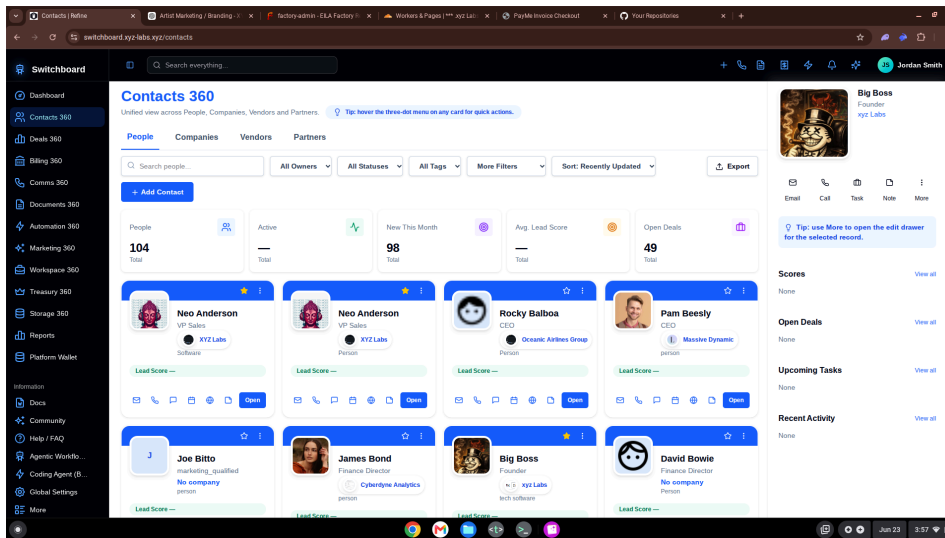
Contacts | Refine × Artist Marketing / Branding - × factory-admin - EILA Factory × Workers & Pages | ***.xyz Lab × PayMe Invoice Checkout × Your Repositories × +

switchboard.xyz-labs.xyz/contacts

Switchboard

Search everything...

JS Jordan Smith

Dashboard
Contacts 360
Deals 360
Billing 360
Comms 360
Documents 360
Automation 360
Marketing 360
Workspace 360
Treasury 360
Storage 360
Reports
Platform Wallet

Information
Docs
Community
Help / FAQ
Agentic Workflo...
Coding Agent (B...
Global Settings
More

Contacts 360
Unified view across People, Companies, Vendors and Partners.
Tip: hover the three-dot menu on any card for quick actions.

People Companies Vendors Partners

Search people...
All Owners
All Statuses
All Tags
More Filters
Sort: Recently Updated
Export

+ Add Contact

| People | Active | New This Month | Avg. Lead Score | Open Deals |
|---|---|---|---|---|
| 104 | — | 98 | — | 49 |
| Total | Total | Total | Total | Total |

Neo Anderson
VP Sales
XYZ Labs
Software
Lead Score —
Open

Neo Anderson
VP Sales
XYZ Labs
Person
Lead Score —
Open

Rocky Balboa
CEO
Oceanic Airlines Group
Person
Lead Score —
Open

Pam Beesly
CEO
Massive Dynamic
person
Lead Score —
Open

J
Joe Bitto
marketing_qualified
No company
person
Lead Score —

James Bond
Finance Director
Cyberdyne Analytics
person
Lead Score —

Big Boss
Founder
xyz Labs
tech software
Lead Score —

David Bowie
Finance Director
No company
Person
Lead Score —

Big Boss
Founder
xyz Labs

Email Call Task Note More

Tip: use More to open the edit drawer for the selected record.

Scores View all
None

Open Deals View all
None

Upcoming Tasks View all
None

Recent Activity View all
None

Jun 23 3:57